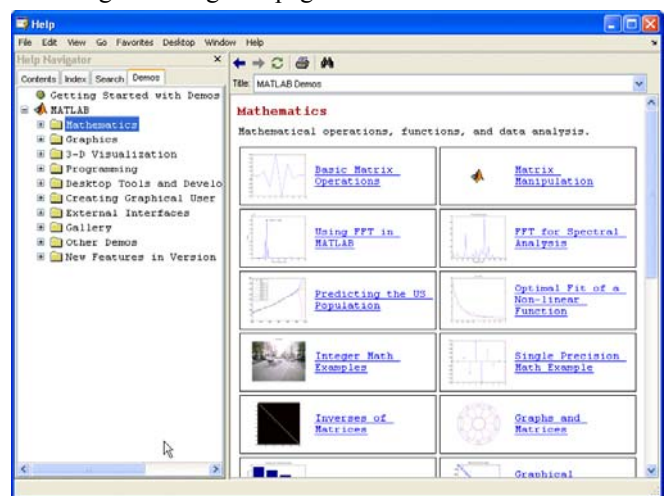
Help

File Edit View Go Favorites Desktop Window Help

Help Navigator

Contents | Index | Search | Demos

Getting Started with Demos
MATLAB
Mathematics
Graphics
3-D Visualization
Programming
Desktop Tools and Develo
Creating Graphical User
External Interfaces
Gallery
Other Demos
New Features in Version

Title: MATLAB Demos

Mathematics

Mathematical operations, functions, and data analysis.

| | |
|---|---|
| Basic Matrix Operations | Matrix Manipulation |
| Using FFT in MATLAB | FFT for Spectral Analysis |
| Predicting the US Population | Optimal Fit of a Non-linear Function |
| Integer Math Examples | Single Precision Math Example |
| Inverses of Matrices | Graphs and Matrices |
| | Graphical |